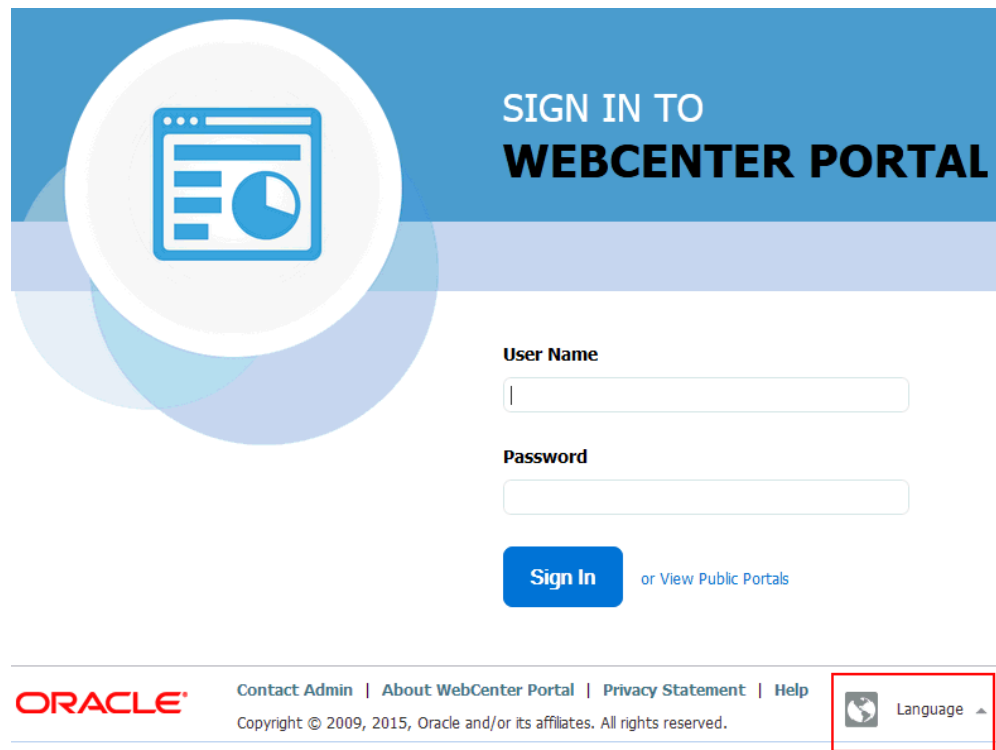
SIGN IN TO
WEBCENTER PORTAL

User Name

Password

Sign In

or View Public Portals

ORACLE®

Contact Admin | About WebCenter Portal | Privacy Statement | Help

Copyright © 2009, 2015, Oracle and/or its affiliates. All rights reserved.

Language